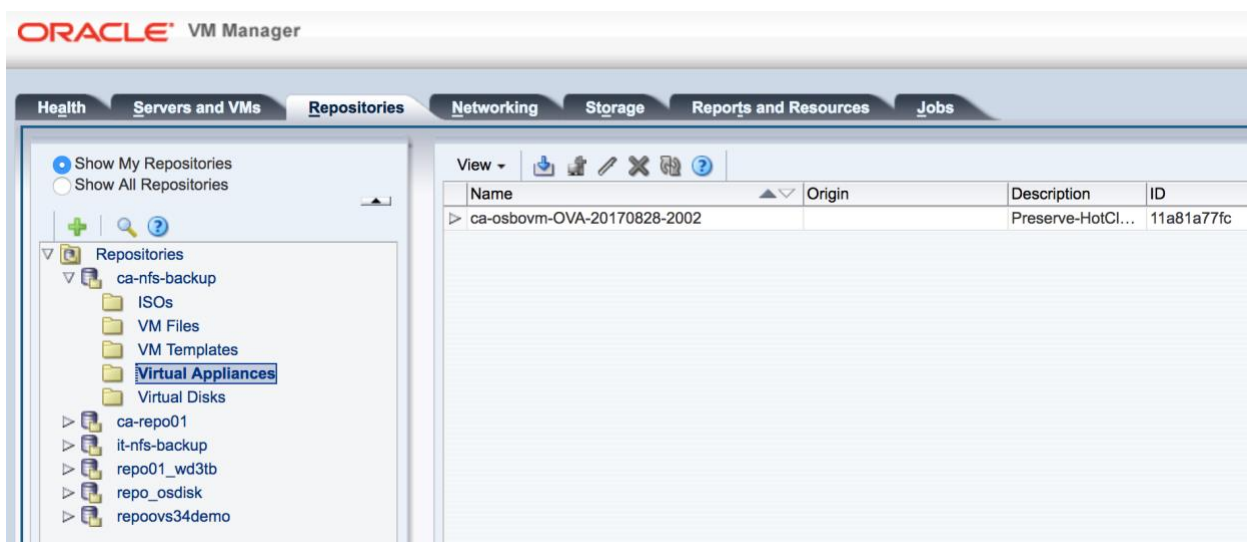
ORACLE VM Manager

Health Servers and VMs Repositories Networking Storage Reports and Resources Jobs

Show My Repositories
Show All Repositories

Repositories
ca-nfs-backup
ISOs
VM Files
VM Templates
Virtual Appliances
Virtual Disks
ca-repo01
it-nfs-backup
repo01_wd3tb
repo_osdisk
repoovs34demo

View

| Name | Origin | Description | ID |
|---|---|---|---|
| ca-osbovm-OVA-20170828-2002 | | Preserve-HotCl... | 11a81a77fc |